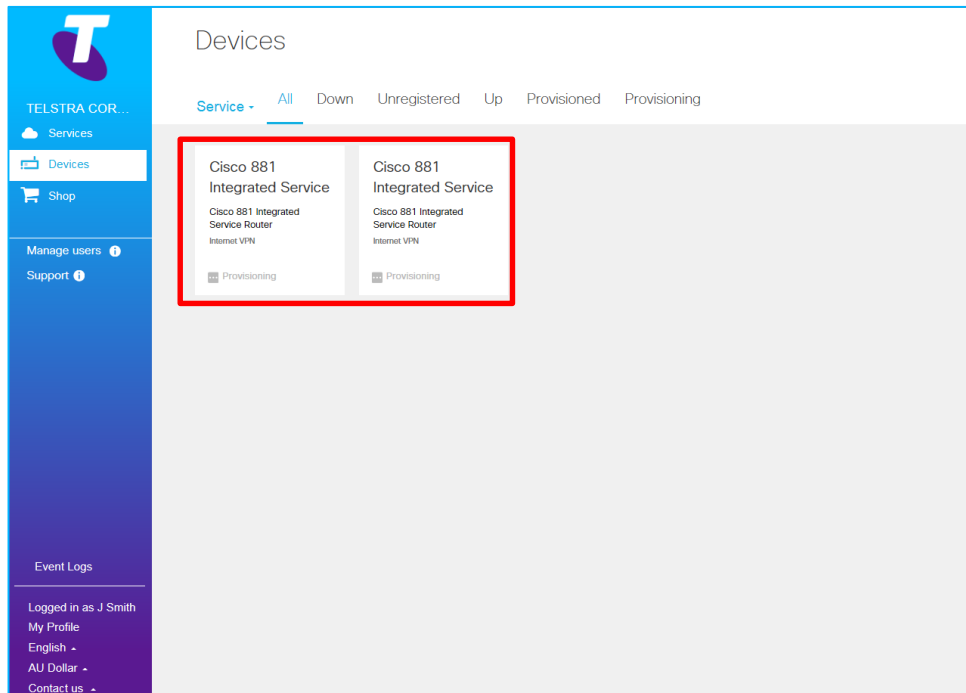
TELSTRA COR...

Services

Devices

Shop

Manage users

Support

Event Logs

Logged in as J Smith

My Profile

English

AU Dollar

Contact us

Devices

Service All Down Unregistered Up Provisioned Provisioning

Cisco 881 Integrated Service

Cisco 881 Integrated Service Router

Internet VPN

Provisioning

Cisco 881 Integrated Service

Cisco 881 Integrated Service Router

Internet VPN

Provisioning